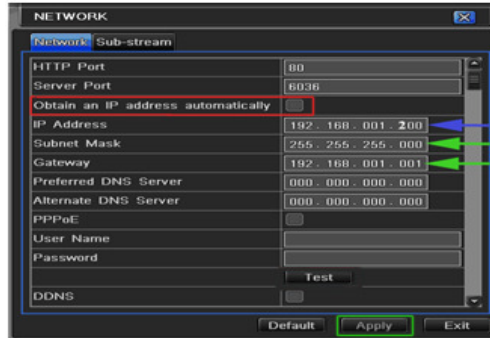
NETWORK

Network Sub-stream

| | |
|---|---|
| HTTP Port | 80 |
| Server Port | 6036 |
| Obtain an IP address automatically | |
| IP Address | 192 . 168 . 001 . 200 |
| Subnet Mask | 255 . 255 . 255 . 000 |
| Gateway | 192 . 168 . 001 . 001 |
| Preferred DNS Server | 000 . 000 . 000 . 000 |
| Alternate DNS Server | 000 . 000 . 000 . 000 |
| PPPoE | |
| User Name | |
| Password | |
| | Test |
| DDNS | |

Default Apply Exit